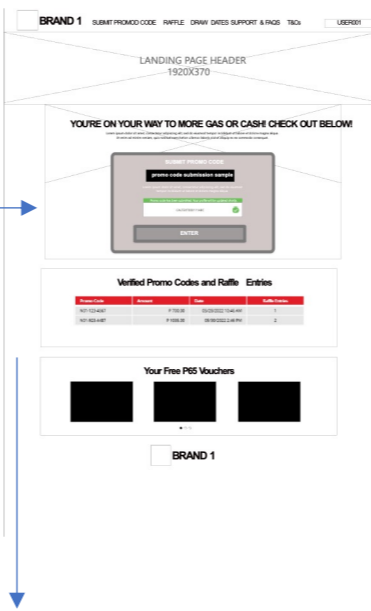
BRAND 1 SUBMIT PROMO CODE RAFFLE DRAW DATES SUPPORT & FAQS T&Cs USER001

LANDING PAGE HEADER
1920X370

YOU'RE ON YOUR WAY TO MORE GAS OR CASH! CHECK OUT BELOW!

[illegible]

SUBMIT PROMO CODE

promo code submission sample

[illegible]

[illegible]

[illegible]

ENTER

Verified Promo Codes and Raffle Entries

| Promo Code | Amount | Date | Raffle Entries |
|---|---|---|---|
| NY-123-4061 | P 700.00 | 10/25/2022 10:46 AM | 1 |
| NY-963-4487 | P 1006.00 | 08/06/2022 2:48 PM | 2 |

Your Free P65 Vouchers

BRAND 1